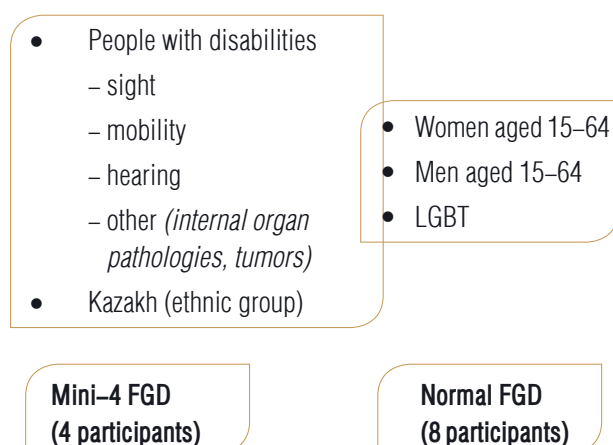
- People with disabilities
  – sight
  – mobility
  – hearing
  – other *(internal organ pathologies, tumors)*
- Kazakh (ethnic group)

- Women aged 15–64
- Men aged 15–64
- LGBT

Mini–4 FGD
(4 participants)

Normal FGD
(8 participants)